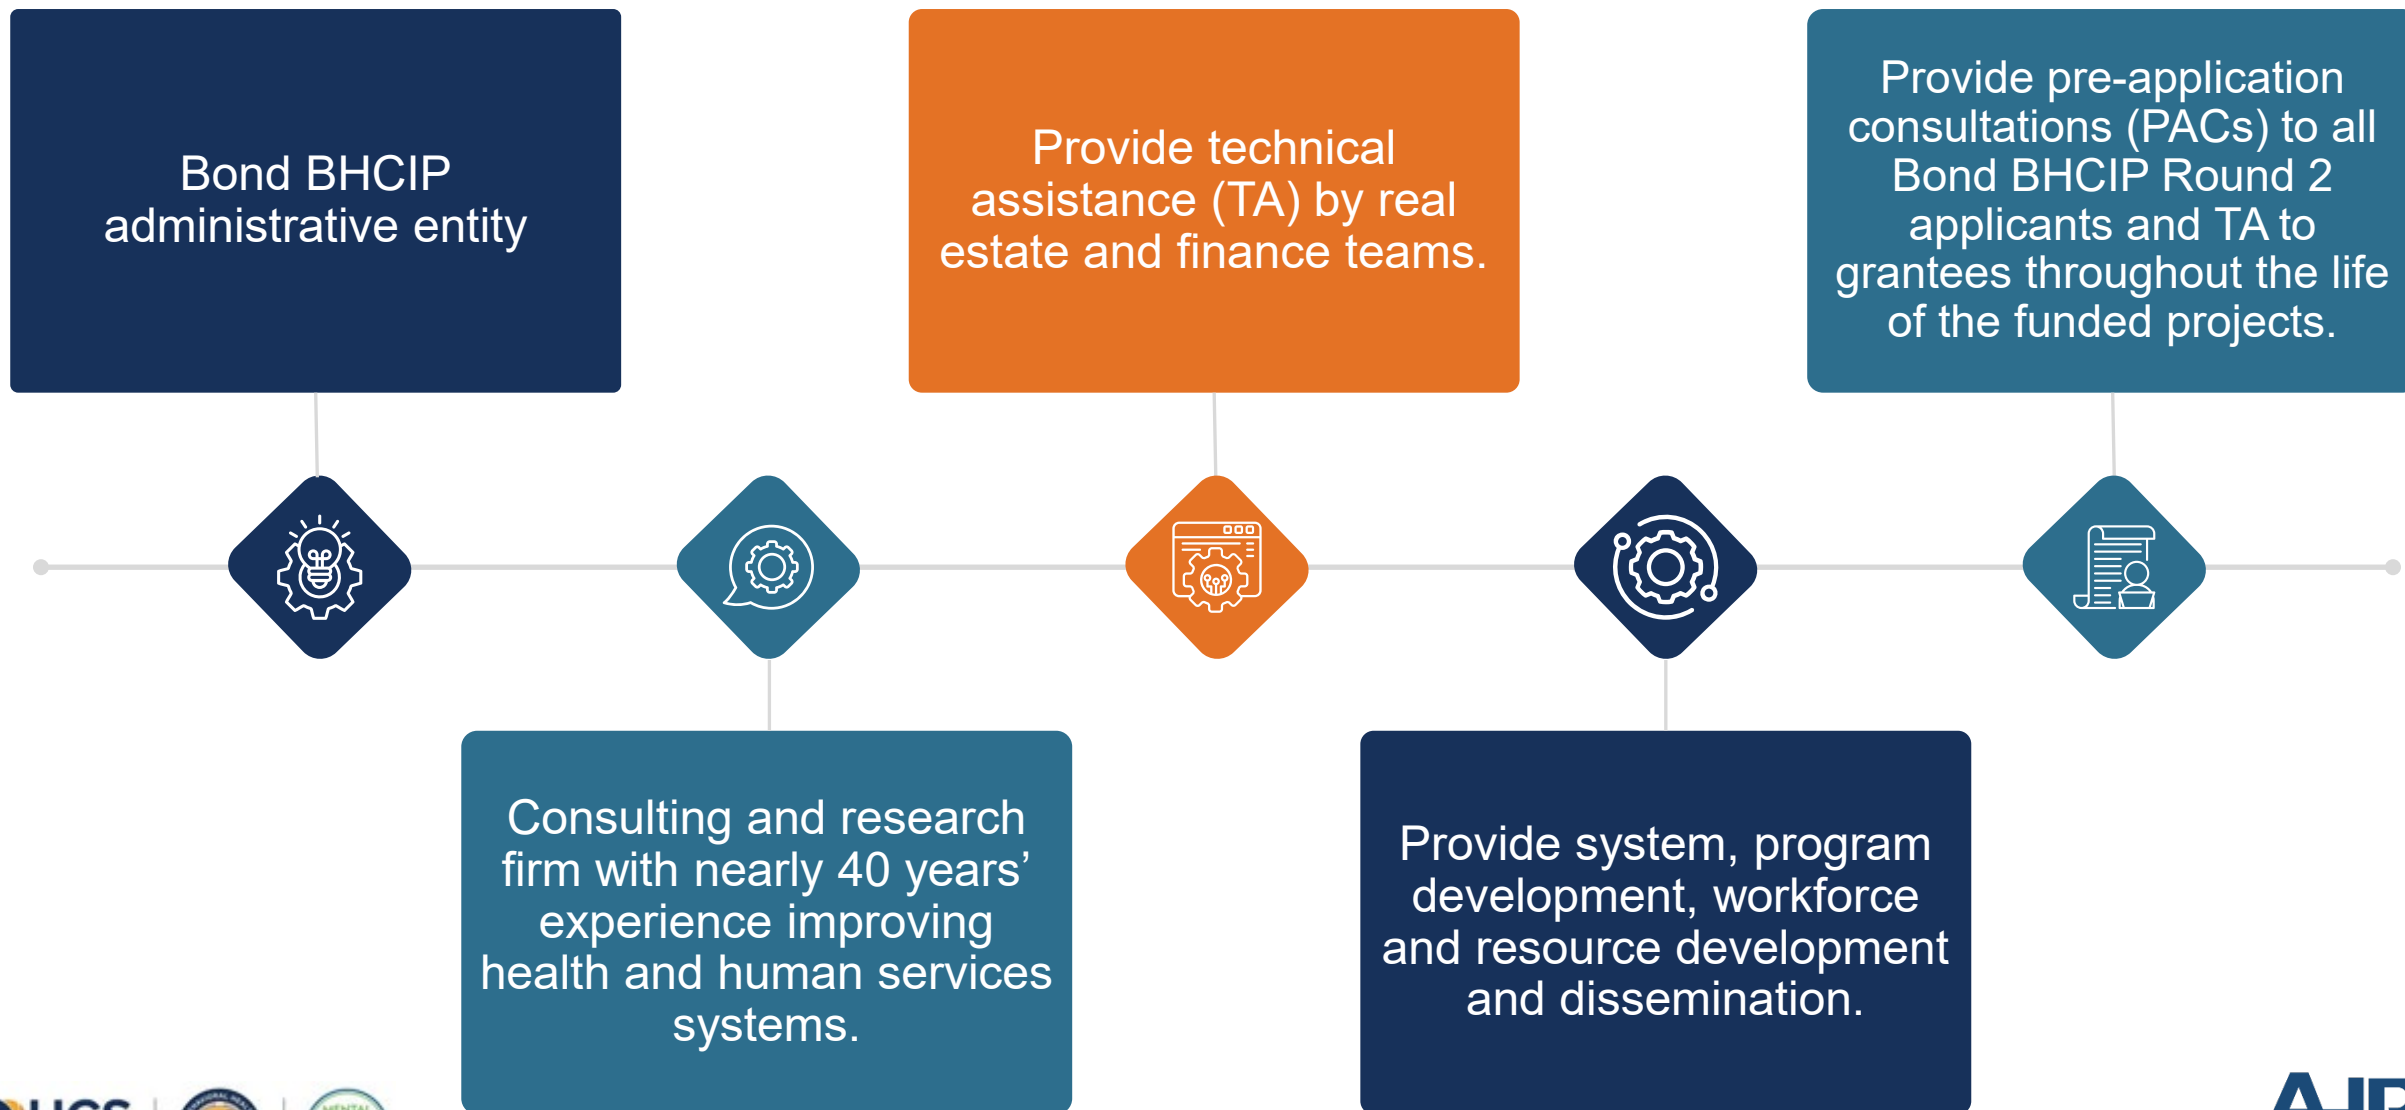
Bond BHCIP administrative entity

Provide technical assistance (TA) by real estate and finance teams.

Provide pre-application consultations (PACs) to all Bond BHCIP Round 2 applicants and TA to grantees throughout the life of the funded projects.

Consulting and research firm with nearly 40 years' experience improving health and human services systems.

Provide system, program development, workforce and resource development and dissemination.

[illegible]